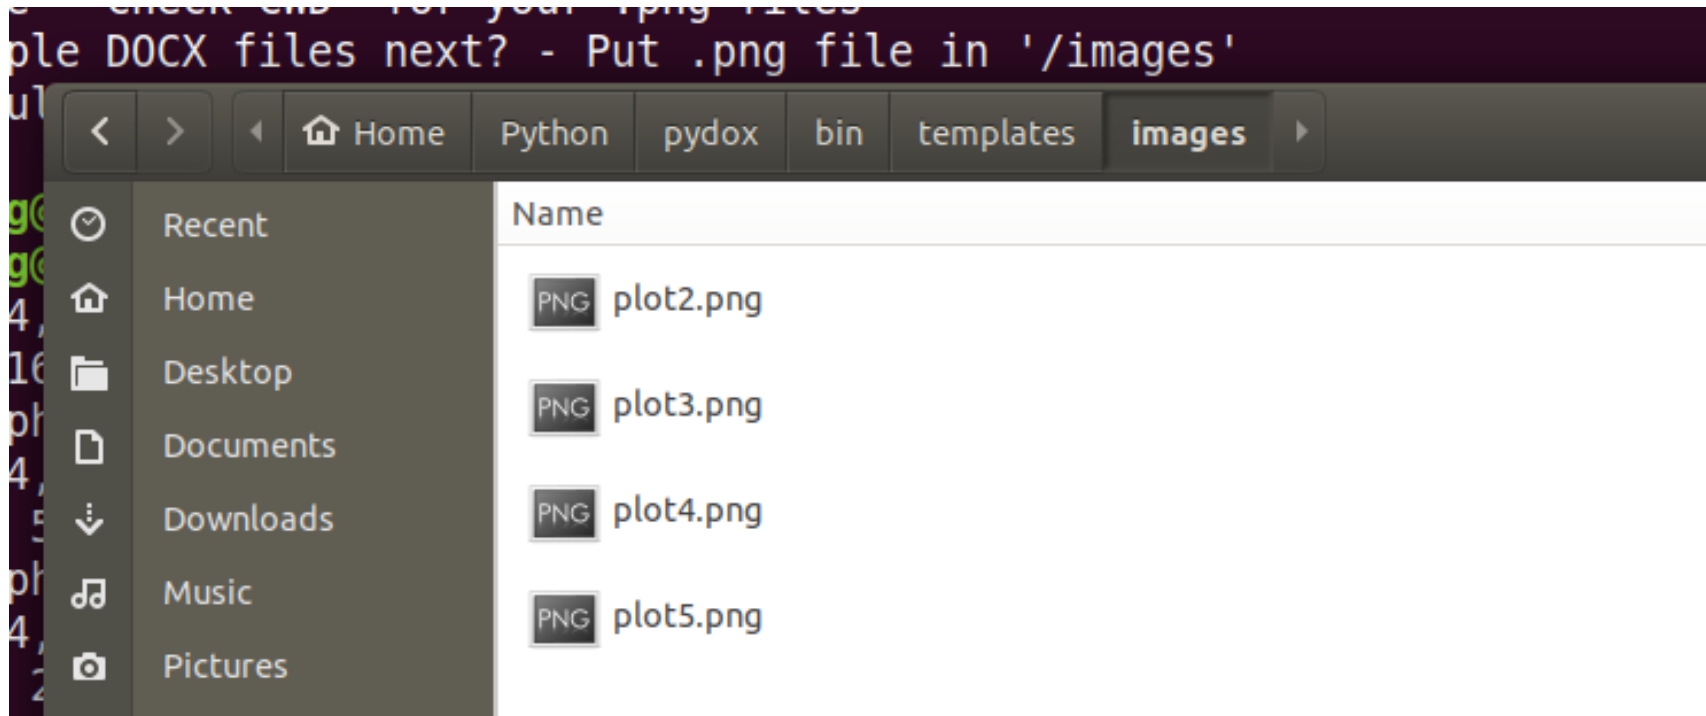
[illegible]
ple DOCX files next? - Put .png file in '/images'
ul
g(
g(
4,
16
ph
4,
5
ph
4,
2

Home Python pydox bin templates images

Recent
Home
Desktop
Documents
Downloads
Music
Pictures

Name

PNG plot2.png
PNG plot3.png
PNG plot4.png
PNG plot5.png